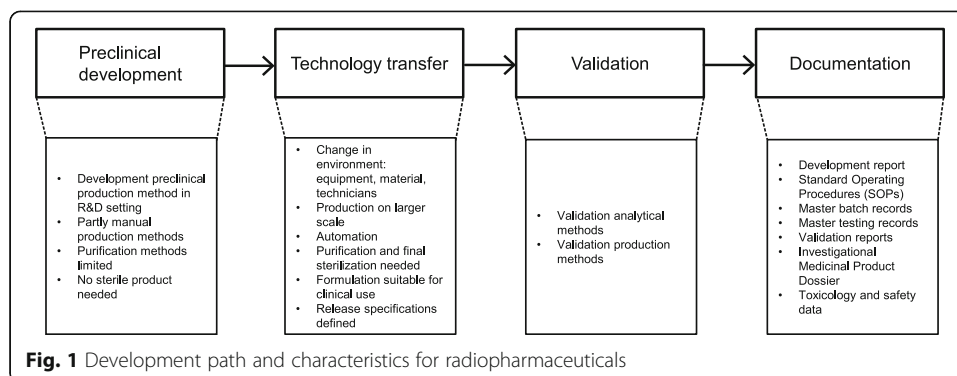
Preclinical development

Technology transfer

Validation

Documentation

- Development preclinical production method in R&D setting
- Partly manual production methods
- Purification methods limited
- No sterile product needed

- Change in environment: equipment, material, technicians
- Production on larger scale
- Automation
- Purification and final sterilization needed
- Formulation suitable for clinical use
- Release specifications defined

- Validation analytical methods
- Validation production methods

- Development report
- Standard Operating Procedures (SOPs)
- Master batch records
- Master testing records
- Validation reports
- Investigational Medicinal Product Dossier
- Toxicology and safety data

Fig. 1 Development path and characteristics for radiopharmaceuticals